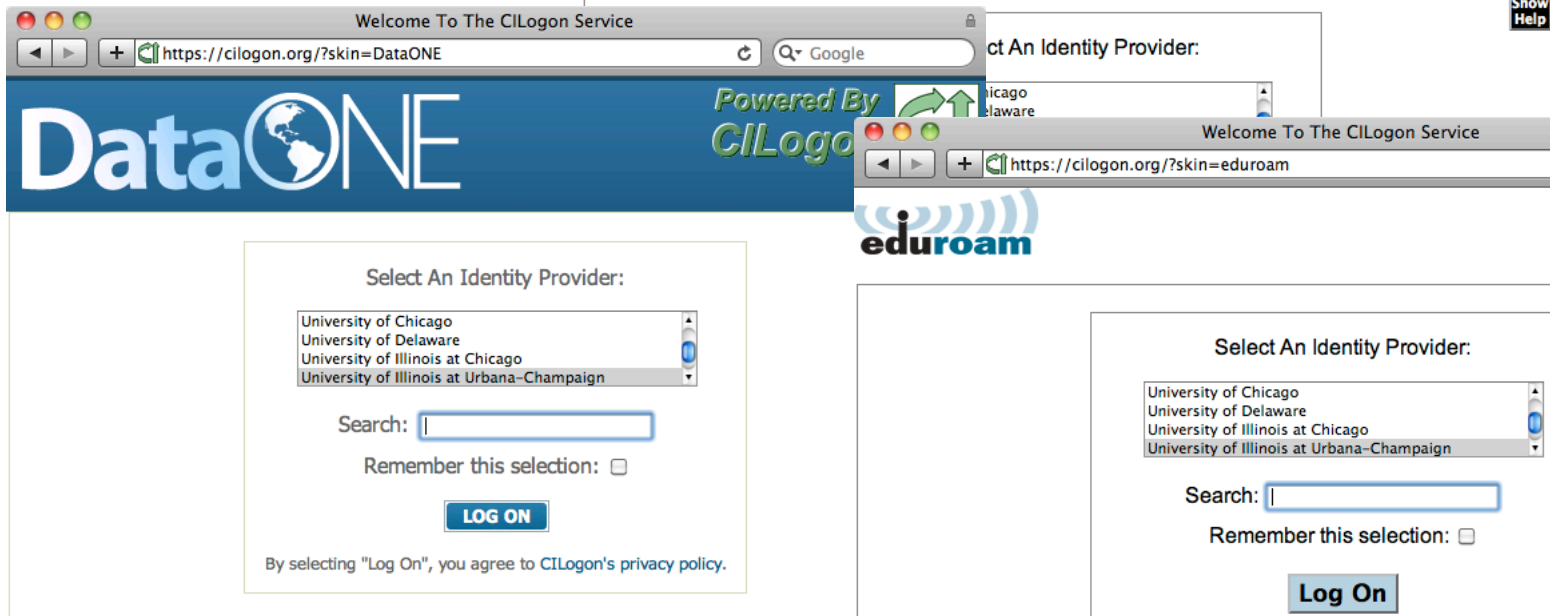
Welcome To The CILogon Service
https://cilogon.org/?skin=DataONE
Google

DataONE
Powered By CILogo

Select An Identity Provider:
University of Chicago
University of Delaware
University of Illinois at Chicago
University of Illinois at Urbana-Champaign

Search:
Remember this selection:
LOG ON

By selecting "Log On", you agree to CILogon's privacy policy.

Show Help

ct An Identity Provider:
nicago
elaware

Welcome To The CILogon Service
https://cilogon.org/?skin=eduroam

eduroam

Select An Identity Provider:
University of Chicago
University of Delaware
University of Illinois at Chicago
University of Illinois at Urbana-Champaign

Search:
Remember this selection:
Log On